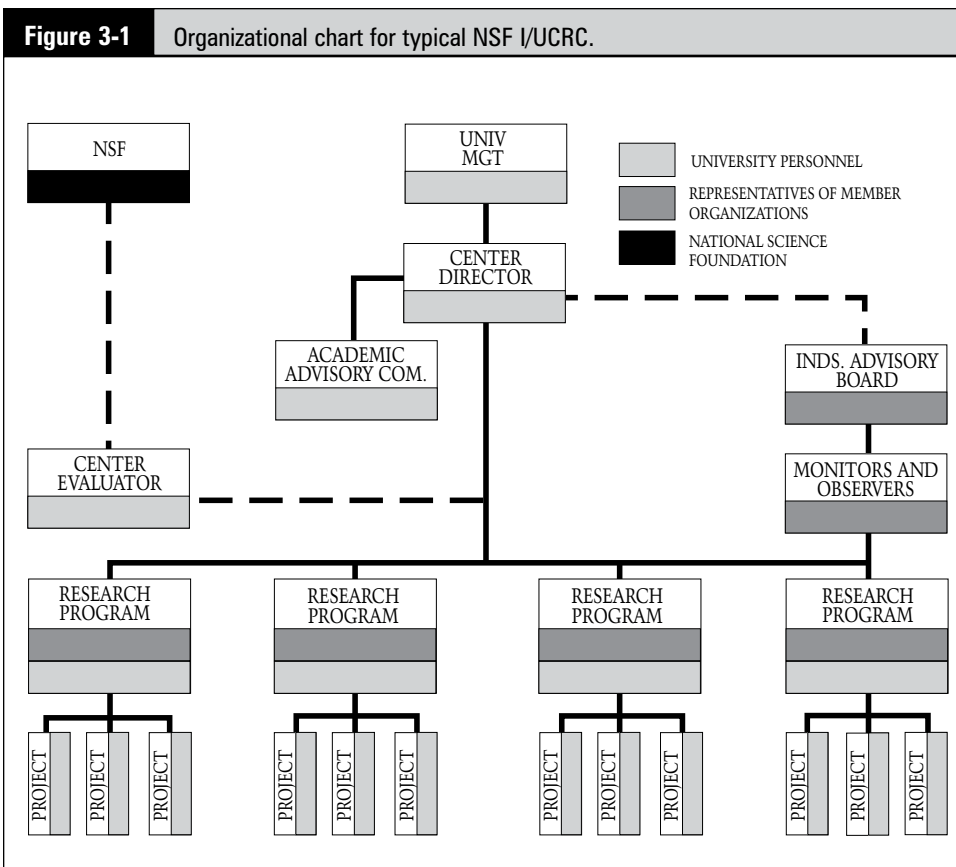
Figure 3-1 Organizational chart for typical NSF I/UCRC.

NSF

UNIV MGT

UNIVERSITY PERSONNEL

REPRESENTATIVES OF MEMBER ORGANIZATIONS

NATIONAL SCIENCE FOUNDATION

CENTER DIRECTOR

ACADEMIC ADVISORY COM.

INDS. ADVISORY BOARD

CENTER EVALUATOR

MONITORS AND OBSERVERS

RESEARCH PROGRAM

RESEARCH PROGRAM

RESEARCH PROGRAM

RESEARCH PROGRAM

PROJECT PROJECT PROJECT

PROJECT PROJECT PROJECT

PROJECT PROJECT PROJECT

PROJECT PROJECT PROJECT